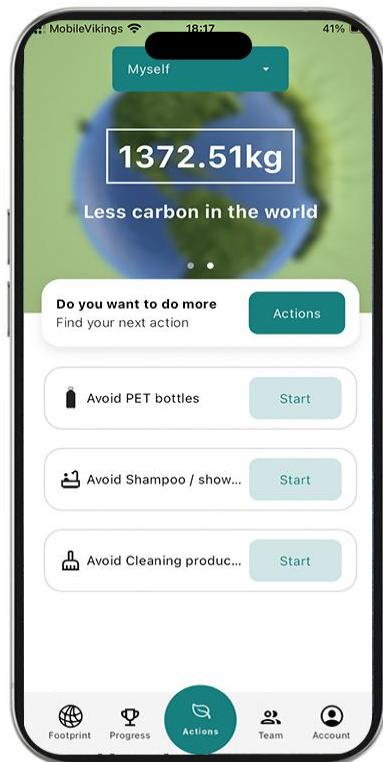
MobileVikings 18:17 41%

Myself

1372.51kg

Less carbon in the world

Do you want to do more
Find your next action

Actions

Avoid PET bottles
Start

Avoid Shampoo / show...
Start

Avoid Cleaning produc...
Start

Footprint Progress Actions Team Account